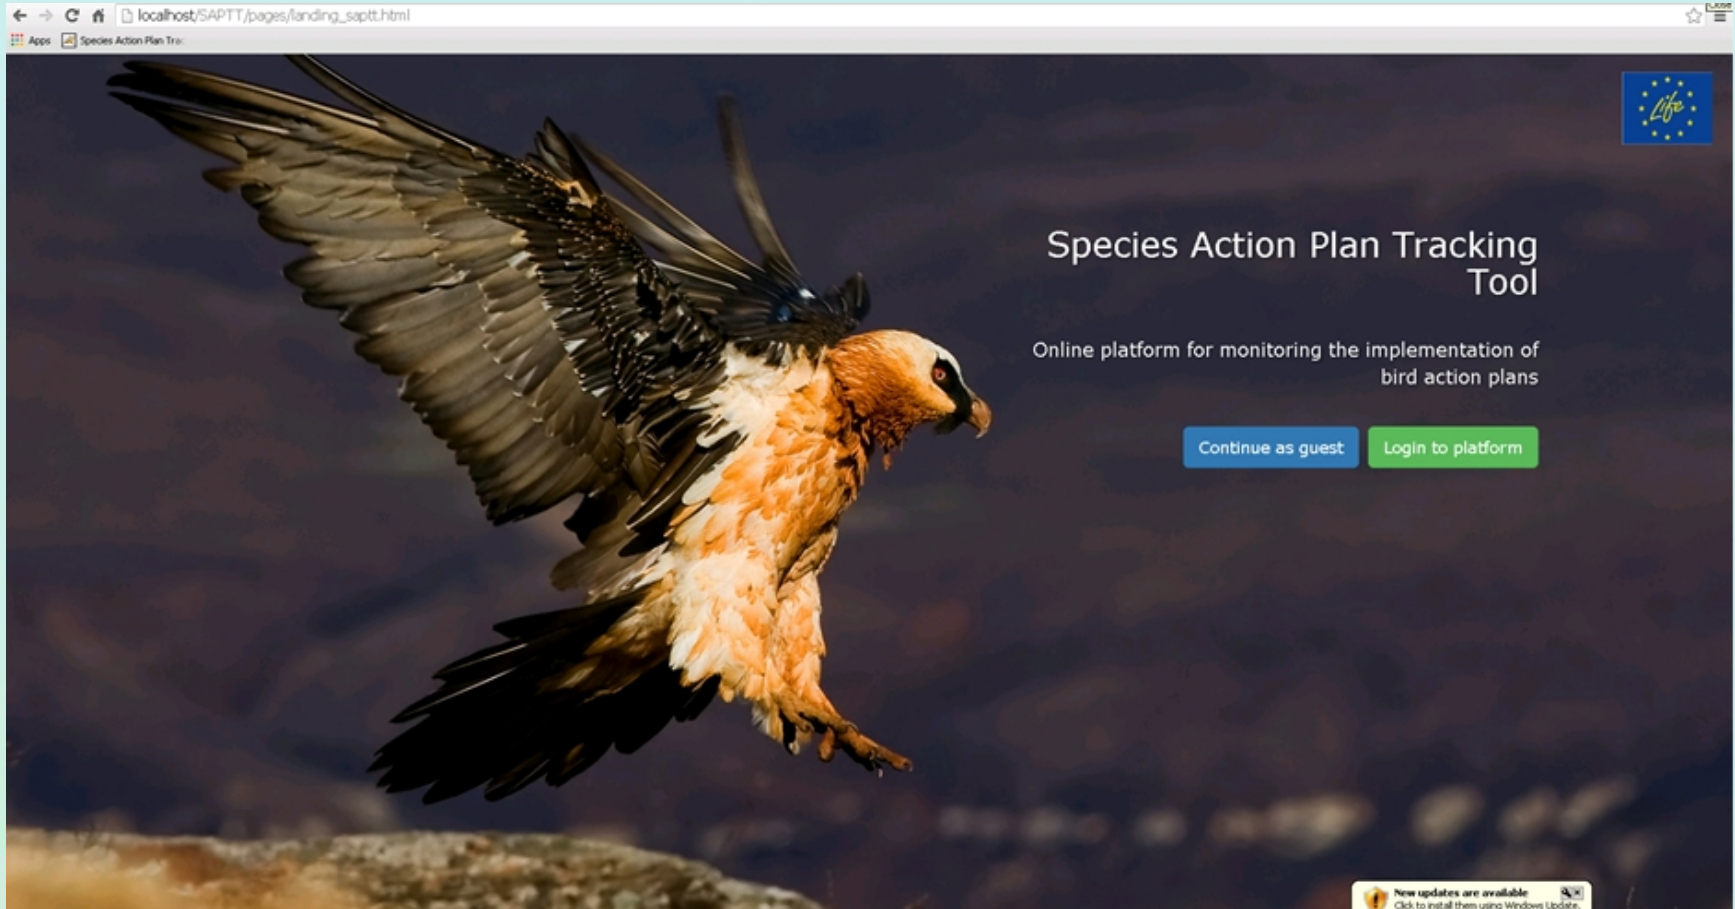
localhost/SAPTT/pages/landing_saptt.html

Apps Species Action Plan Tra

Life

Species Action Plan Tracking Tool

Online platform for monitoring the implementation of bird action plans

Continue as guest Login to platform

New updates are available
Click to install them using Windows Update.